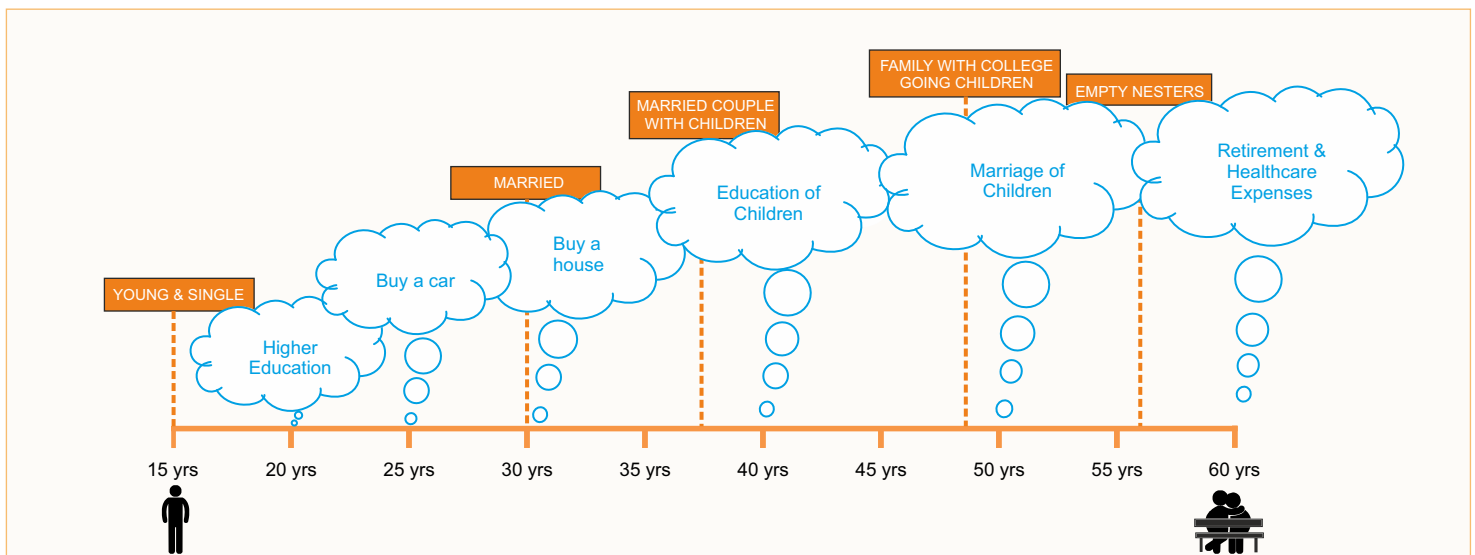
FAMILY WITH COLLEGE GOING CHILDREN

EMPTY NESTERS

MARRIED COUPLE WITH CHILDREN

MARRIED

YOUNG & SINGLE

Higher Education

Buy a car

Buy a house

Education of Children

Marriage of Children

Retirement & Healthcare Expenses

15 yrs

20 yrs

25 yrs

30 yrs

35 yrs

40 yrs

45 yrs

50 yrs

55 yrs

60 yrs